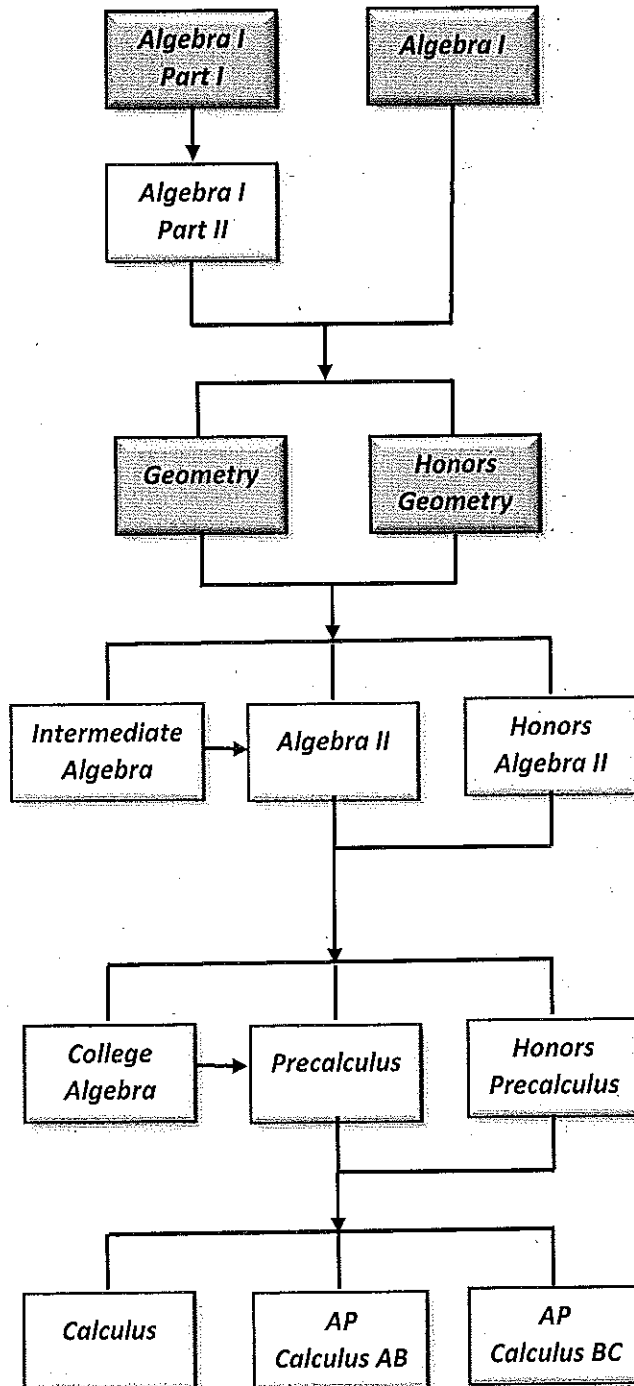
Algebra I Part I

Algebra I

Algebra I Part II

Geometry

Honors Geometry

Intermediate Algebra

Algebra II

Honors Algebra II

College Algebra

Precalculus

Honors Precalculus

Calculus

AP Calculus AB

AP Calculus BC